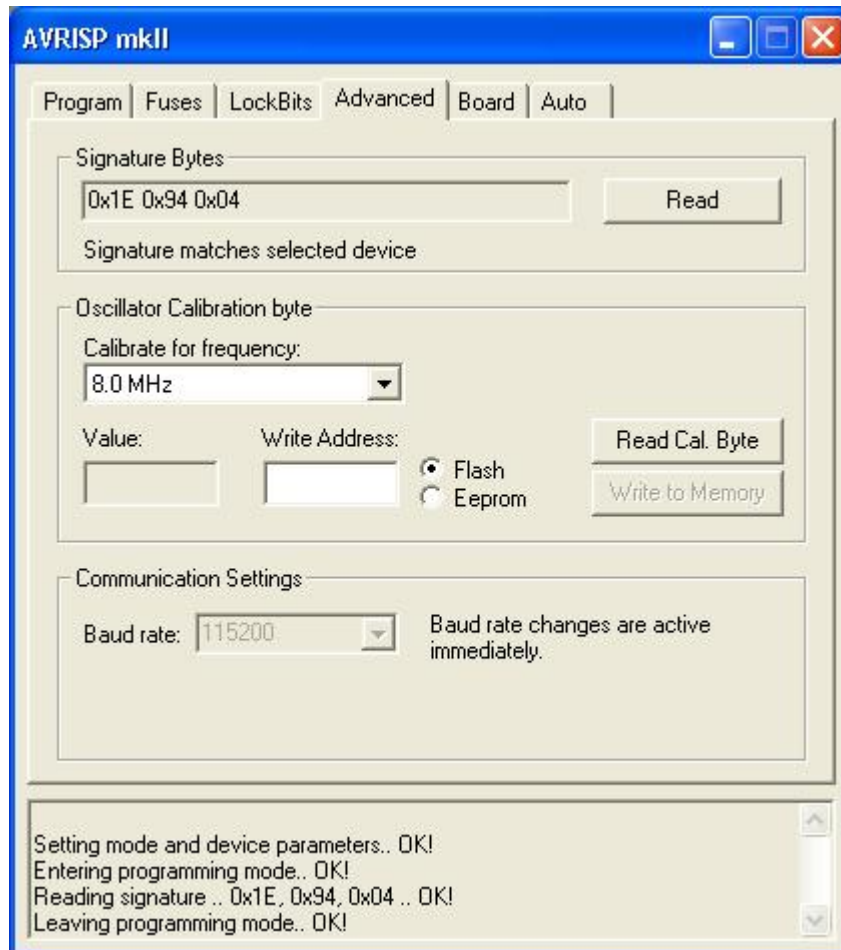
AVRISP mkII

Program | Fuses | LockBits | Advanced | Board | Auto

Signature Bytes

0x1E 0x94 0x04

Read

Signature matches selected device

Oscillator Calibration byte

Calibrate for frequency:

8.0 MHz

Value:

Write Address:

Flash

Eeprom

Read Cal. Byte

Write to Memory

Communication Settings

Baud rate: 115200

Baud rate changes are active immediately.

Setting mode and device parameters.. OK!
Entering programming mode.. OK!
Reading signature .. 0x1E, 0x94, 0x04 .. OK!
Leaving programming mode.. OK!